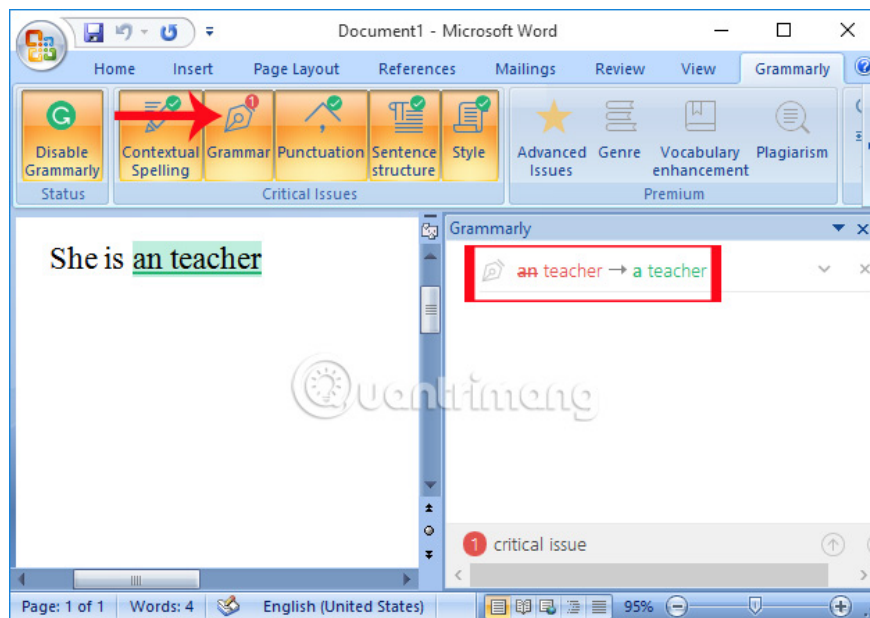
Document1 - Microsoft Word

Home Insert Page Layout References Mailings Review View Grammarly

Disable Grammarly
Status

Contextual Spelling
Grammar
Punctuation
Sentence structure
Style
Critical Issues

Advanced Issues
Genre
Vocabulary enhancement
Plagiarism
Premium

She is an teacher

Grammarly

~~an~~ teacher → a teacher

Quantrimang

1 critical issue

Page: 1 of 1 Words: 4 English (United States) 95%